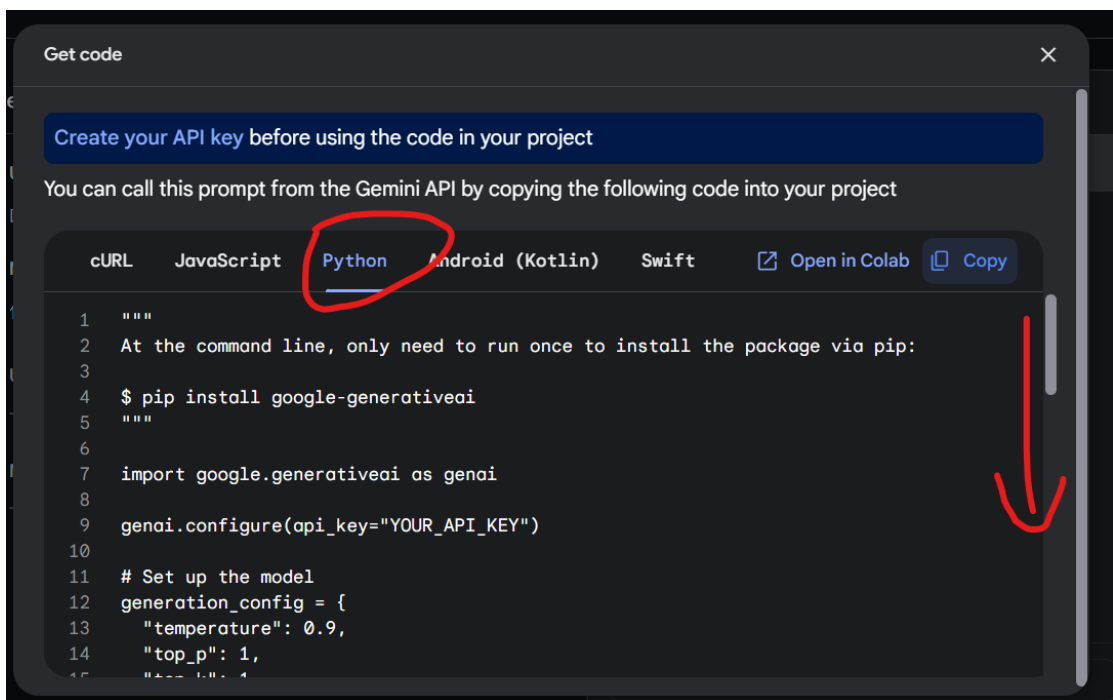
Get code

Create your API key before using the code in your project

You can call this prompt from the Gemini API by copying the following code into your project

cURL JavaScript Python Android (Kotlin) Swift Open in Colab Copy

1 """
2 At the command line, only need to run once to install the package via pip:
3
4 $ pip install google-generativeai
5 """
6
7 import google.generativeai as genai
8
9 genai.configure(api_key="YOUR_API_KEY")
10
11 # Set up the model
12 generation_config = {
13 "temperature": 0.9,
14 "top_p": 1,
15 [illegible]